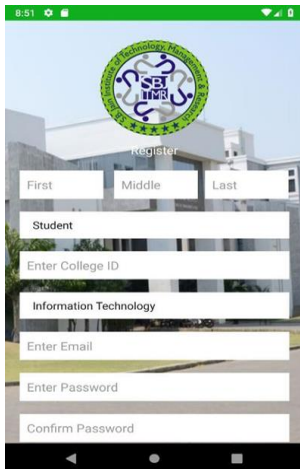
8:51

S.B. Jain Institute of Technology, Management & Research

SBJ ITMR

Register

First

Middle

Last

Student

Enter College ID

Information Technology

Enter Email

Enter Password

Confirm Password